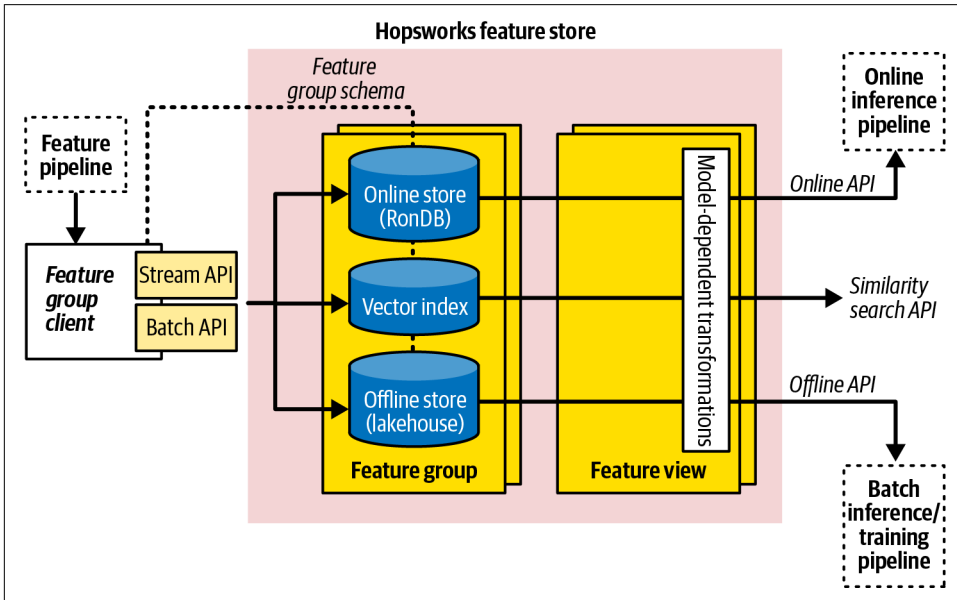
Hopsworks feature store

Feature group schema

Feature pipeline

Feature group client

Stream API

Batch API

Online store (RonDB)

Vector index

Offline store (lakehouse)

Feature group

Model-dependent transformations

Feature view

Online inference pipeline

Online API

Similarity search API

Offline API

Batch inference/ training pipeline